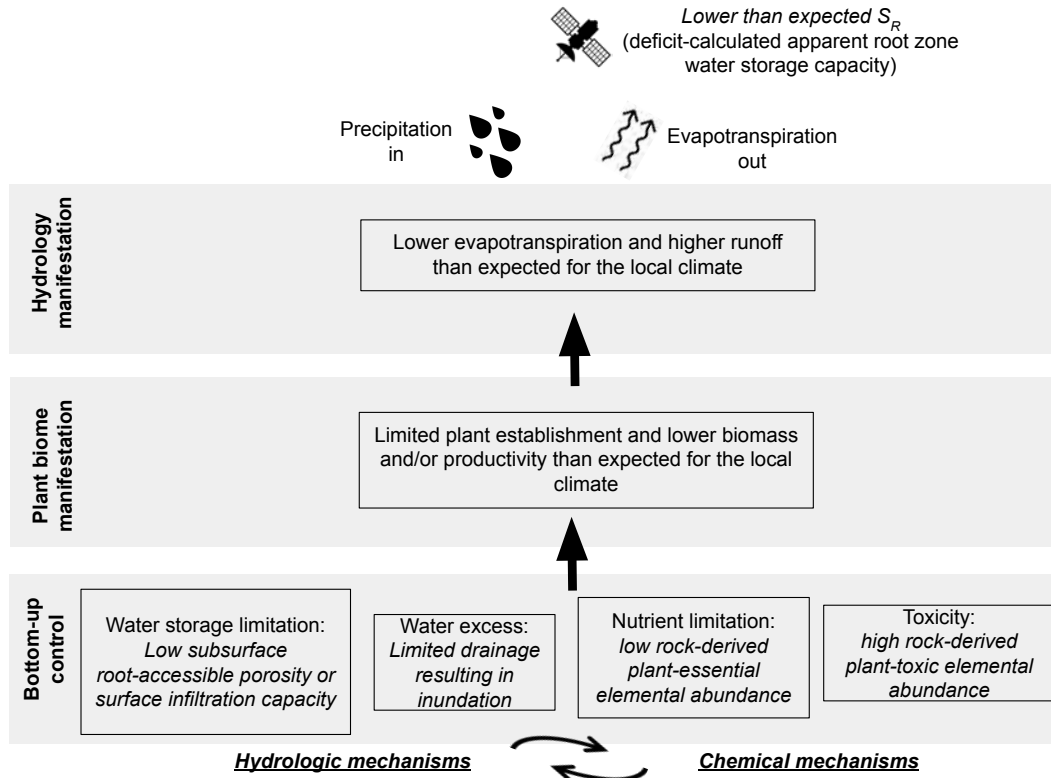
Lower than expected $S_R$ (deficit-calculated apparent root zone water storage capacity)

Precipitation in

Evapotranspiration out

Hydrology manifestation

Lower evapotranspiration and higher runoff than expected for the local climate

Plant biome manifestation

Limited plant establishment and lower biomass and/or productivity than expected for the local climate

Bottom-up control

Water storage limitation: Low subsurface root-accessible porosity or surface infiltration capacity

Water excess: Limited drainage resulting in inundation

Nutrient limitation: low rock-derived plant-essential elemental abundance

Toxicity: high rock-derived plant-toxic elemental abundance

Hydrologic mechanisms

Chemical mechanisms